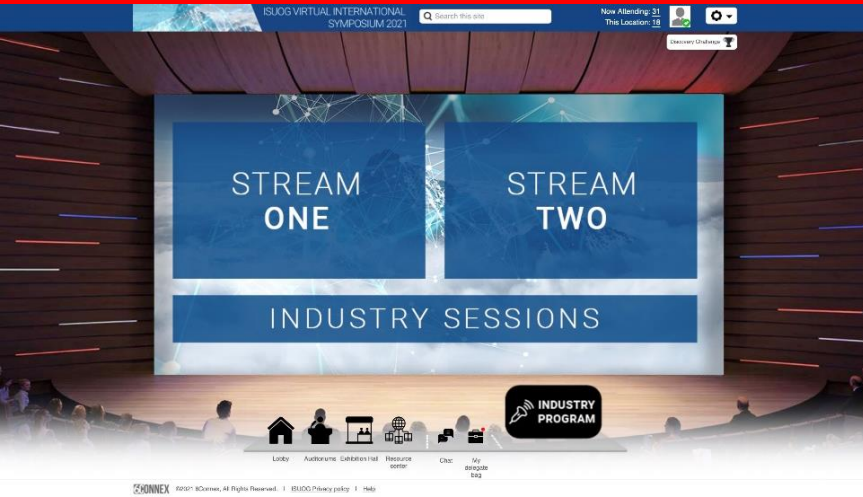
ISUOG VIRTUAL INTERNATIONAL SYMPOSIUM 2021

Search this site

Now Attending: 31
This Location: 18

Discovery Challenge

STREAM ONE

STREAM TWO

INDUSTRY SESSIONS

INDUSTRY PROGRAM

Lobby

Auditoriums

Exhibition Hall

Resource center

Chat

My delegate bag

6CONNEX ©2021 6Connex, All Rights Reserved. | ISUOG Privacy policy | Help